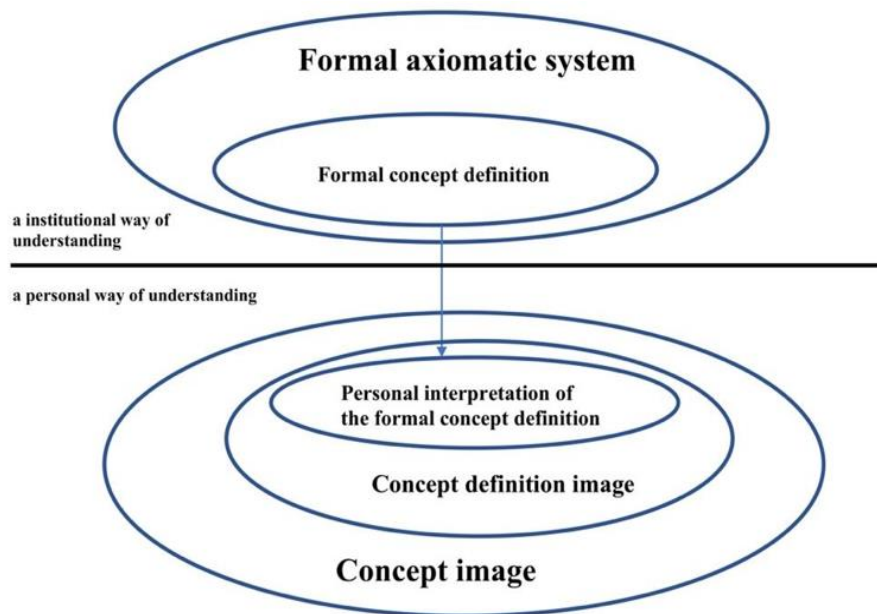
Formal axiomatic system

Formal concept definition

a institutional way of understanding

a personal way of understanding

Personal interpretation of the formal concept definition

Concept definition image

Concept image